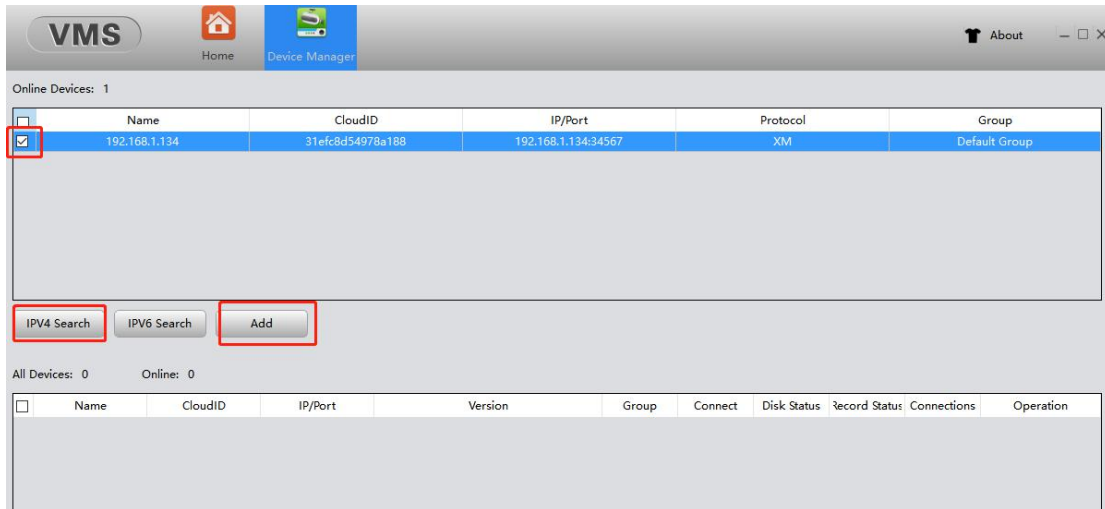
VMS

Home

Device Manager

About

Online Devices: 1

| | Name | CloudID | IP/Port | Protocol | Group |
|---|---|---|---|---|---|
| ☑ | 192.168.1.134 | 31efc8d54978a188 | 192.168.1.134:34567 | XM | Default Group |

IPV4 Search

IPV6 Search

Add

All Devices: 0

Online: 0

| | Name | CloudID | IP/Port | Version | Group | Connect | Disk Status | Record Status | Connections | Operation |
|---|---|---|---|---|---|---|---|---|---|---|